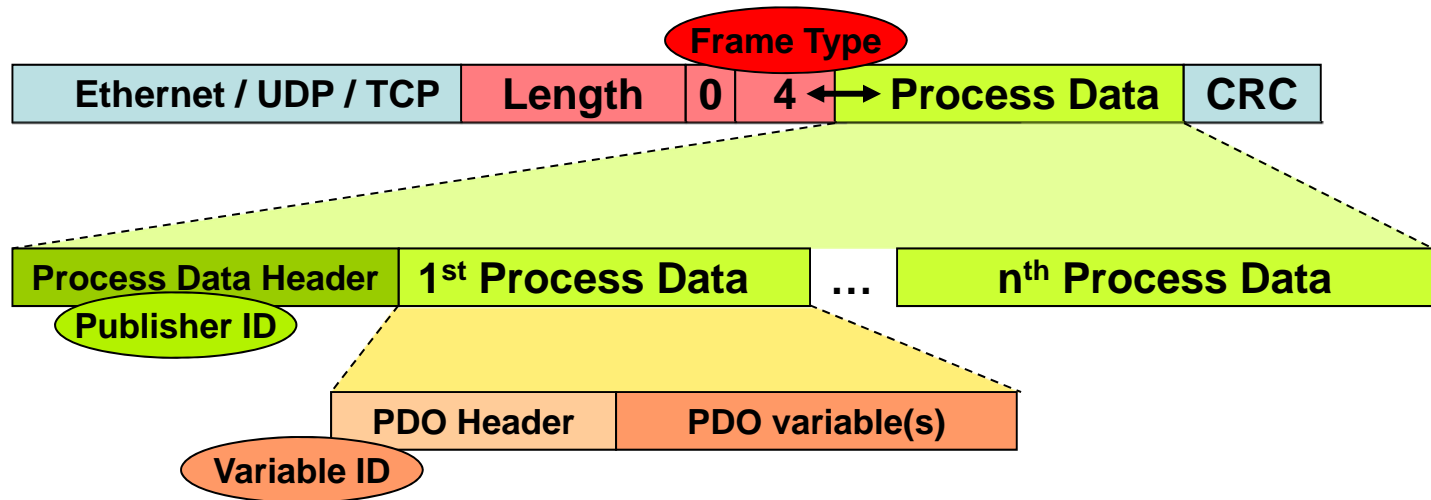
Frame Type

| Ethernet / UDP / TCP | Length | 0 | 4 | Process Data | CRC |
|---|---|---|---|---|---|

| Process Data Header | 1<sup>st</sup> Process Data | … | n<sup>th</sup> Process Data |
|---|---|---|---|

Publisher ID

| PDO Header | PDO variable(s) |
|---|---|

Variable ID